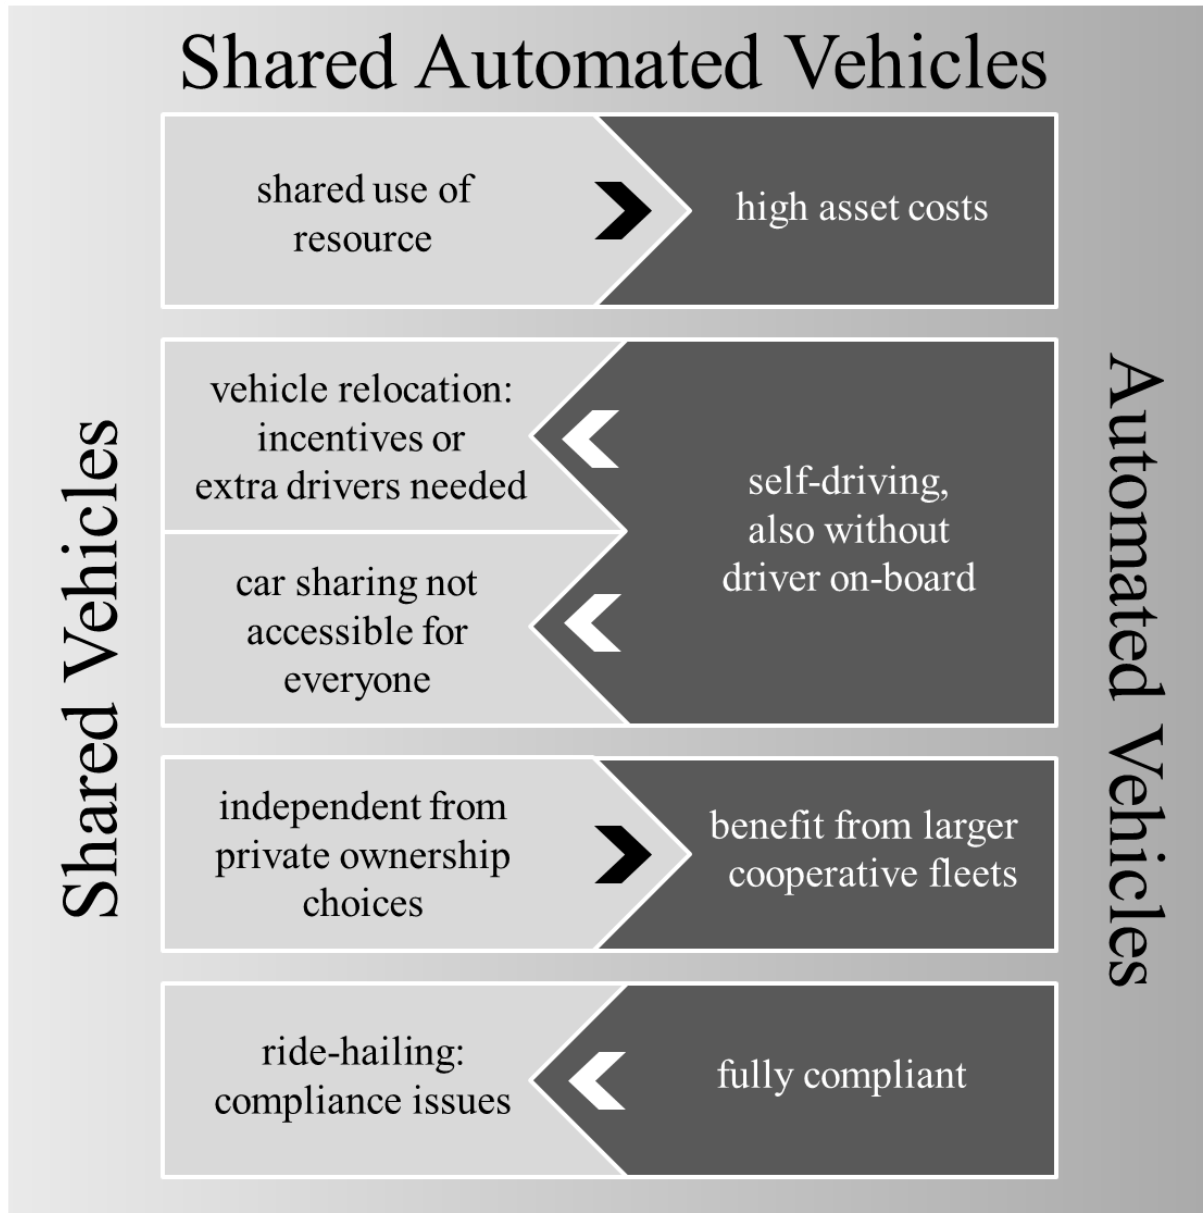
Shared Automated Vehicles

Shared Vehicles

shared use of resource

high asset costs

vehicle relocation: incentives or extra drivers needed

car sharing not accessible for everyone

self-driving, also without driver on-board

independent from private ownership choices

benefit from larger cooperative fleets

ride-hailing: compliance issues

fully compliant

Automated Vehicles